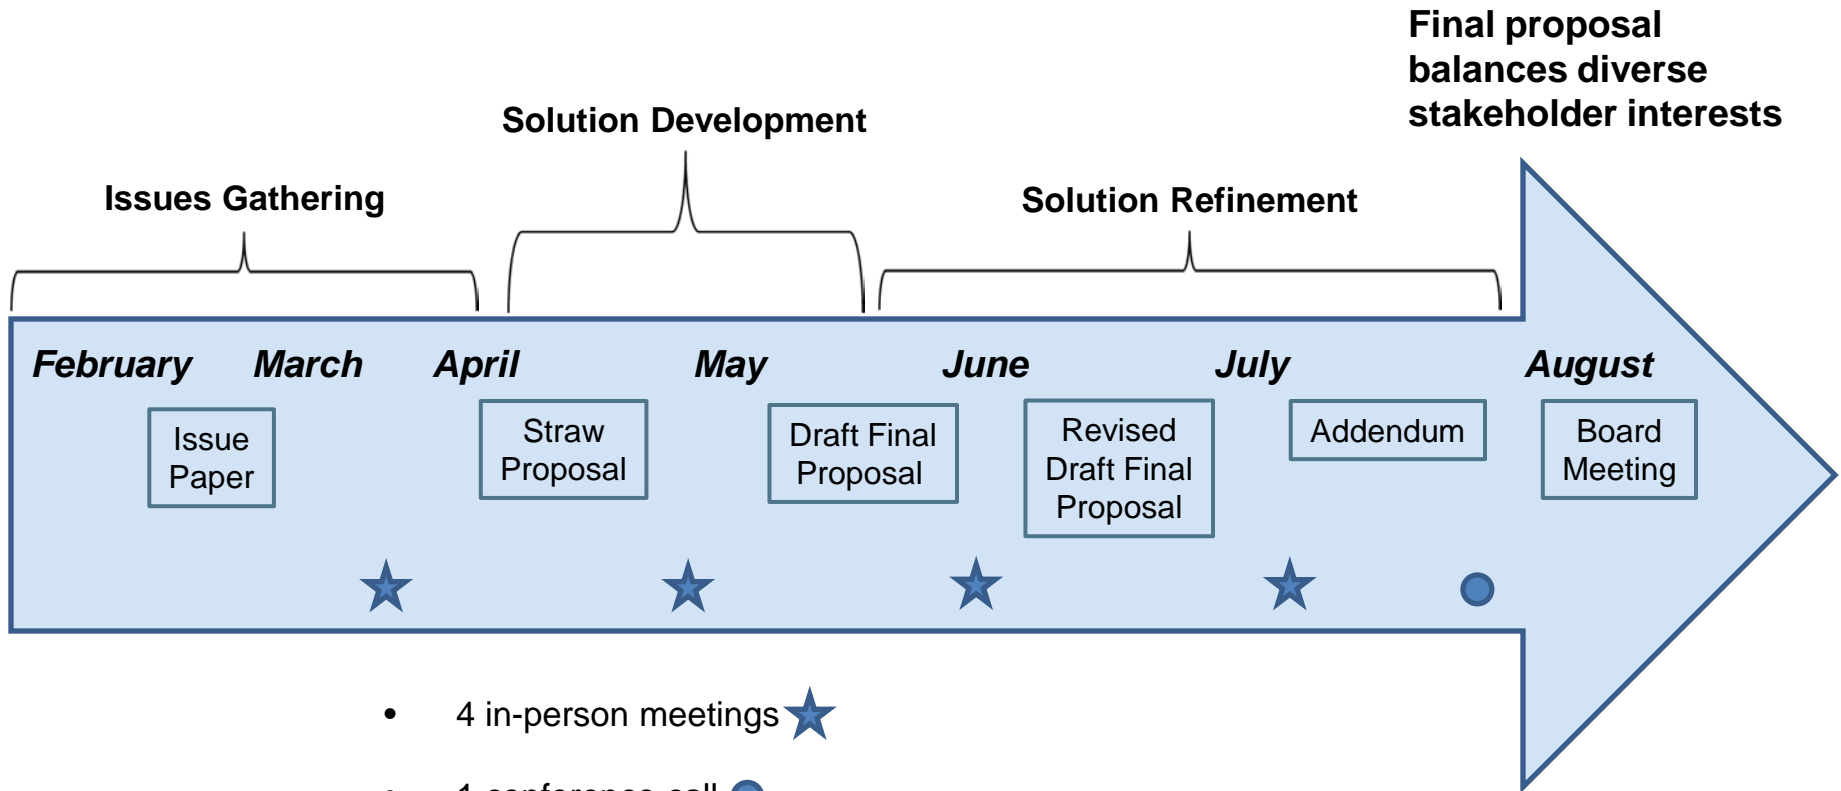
Final proposal balances diverse stakeholder interests

Solution Development

Issues Gathering

Solution Refinement

February March April May June July August

Issue Paper

Straw Proposal

Draft Final Proposal

Revised Draft Final Proposal

Addendum

Board Meeting

- 4 in-person meetings
- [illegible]